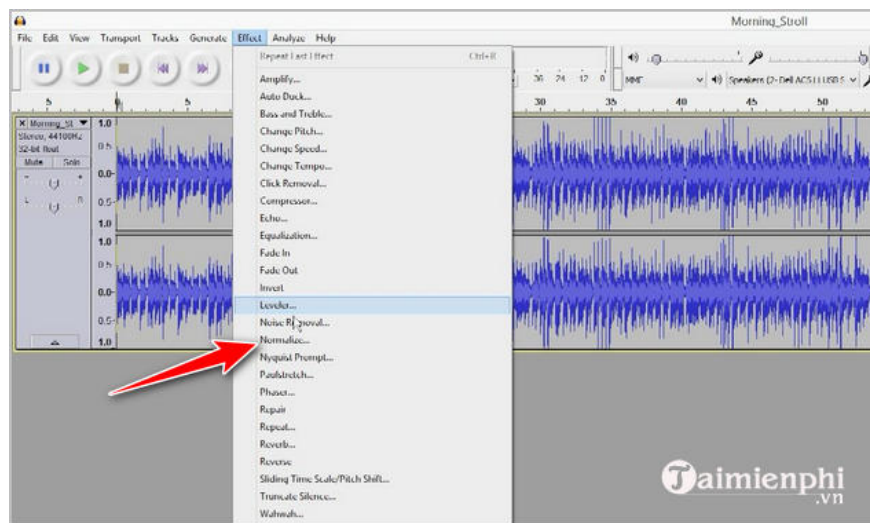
Morning_Stroll

File Edit View Transport Tracks Generate Effect Analyze Help

Repeat Last Effect Ctrl+R

Amplify...
Auto Duck...
Bass and Treble...
Change Pitch...
Change Speed...
Change Tempo...
Click Removal...
Compressor...
Echo...
Equalization...
Fade In
Fade Out
Invert
Leveler...
Noise Removal...
Normalize...
Nyquist Prompt...
Paulstretch...
Phaser...
Repair
Repeat...
Reverb...
Reverse
Sliding Time Scale/Pitch Shift...
Truncate Silence...
Wahwah...

36 24 12 0
MME
Speakers (2- Dell AC511 USB S

5 0 5 30 35 40 45 50

Morning_St
Stereo, 44100Hz
32-bit float
Mute Solo
L R

1.0
0.5
0.0
0.5
1.0
1.0
0.5
0.0
0.5
1.0

Taimienphi
.vn